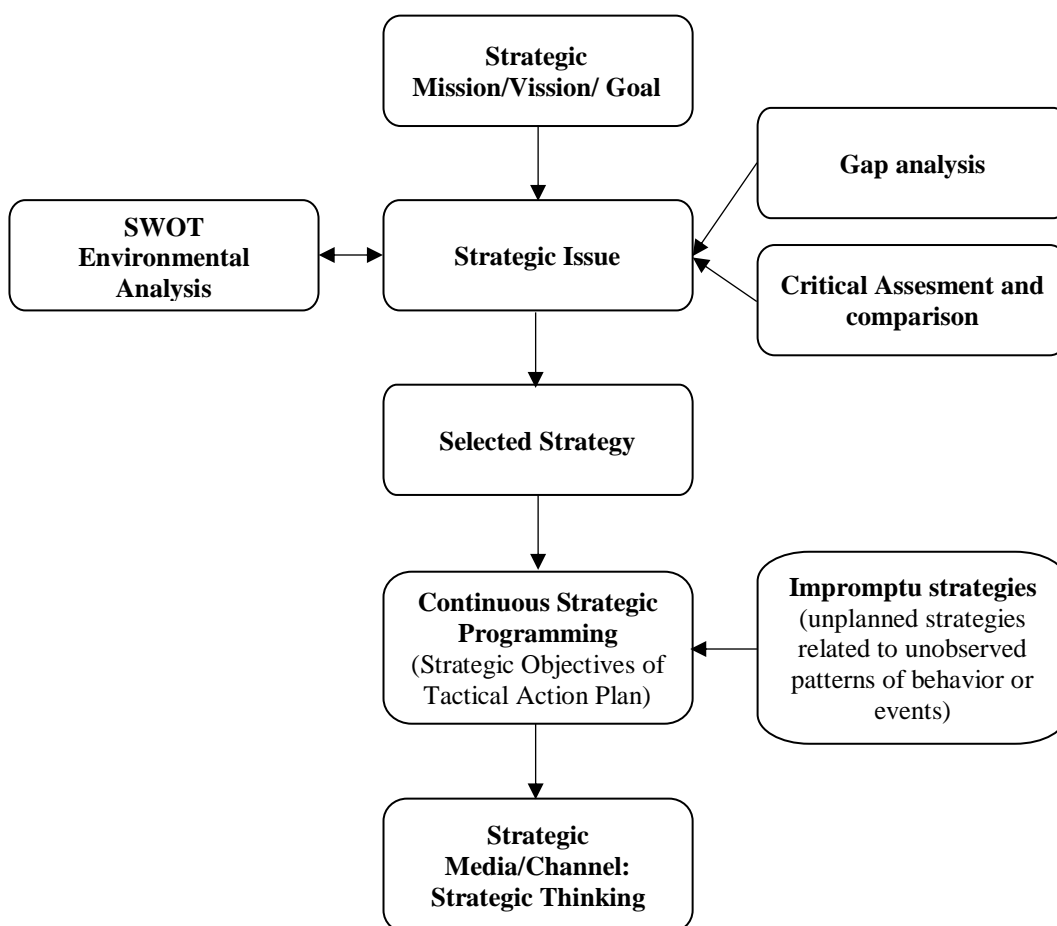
Strategic Mission/Vission/ Goal

Gap analysis

SWOT Environmental Analysis

Strategic Issue

Critical Assesment and comparison

Selected Strategy

Continuous Strategic Programming (Strategic Objectives of Tactical Action Plan)

Impromptu strategies (unplanned strategies related to unobserved patterns of behavior or events)

Strategic Media/Channel: Strategic Thinking